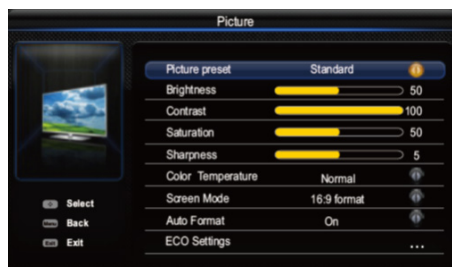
Picture

| | | |
|---|---|---|
| Picture preset | Standard | |
| Brightness | | 50 |
| Contrast | | 100 |
| Saturation | | 50 |
| Sharpness | | 5 |
| Color Temperature | Normal | |
| Screen Mode | 16:9 format | |
| Auto Format | On | |
| ECO Settings | ... | |

Select
Back
Exit